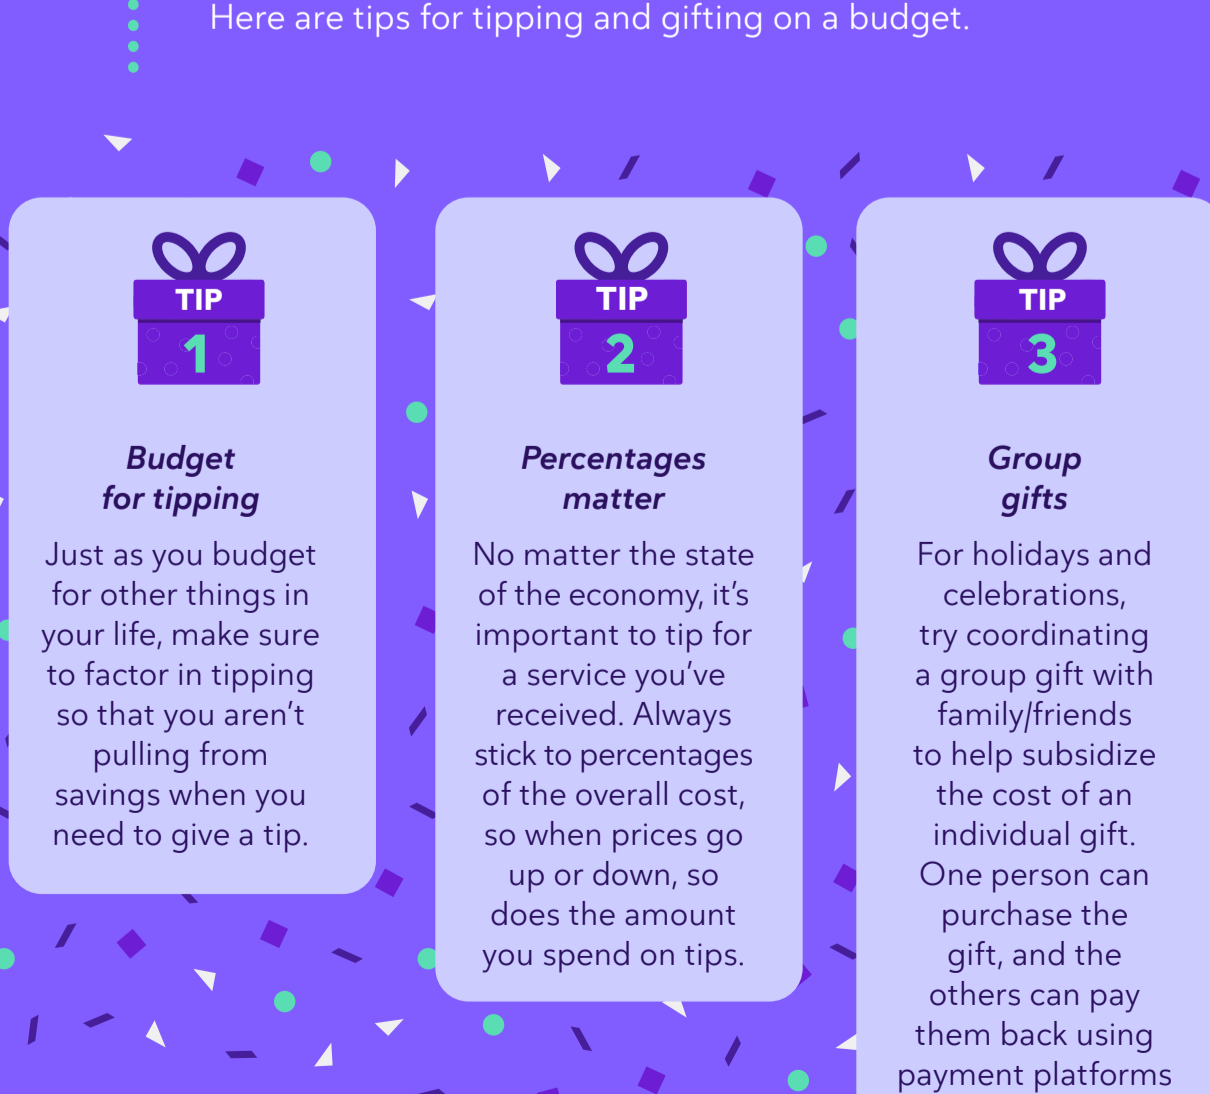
Here are tips for tipping and gifting on a budget.

TIP
1

Budget for tipping

Just as you budget for other things in your life, make sure to factor in tipping so that you aren't pulling from savings when you need to give a tip.

TIP
2

Percentages matter

No matter the state of the economy, it's important to tip for a service you've received. Always stick to percentages of the overall cost, so when prices go up or down, so does the amount you spend on tips.

TIP
3

Group gifts

For holidays and celebrations, try coordinating a group gift with family/friends to help subsidize the cost of an individual gift. One person can purchase the gift, and the others can pay them back using payment platforms